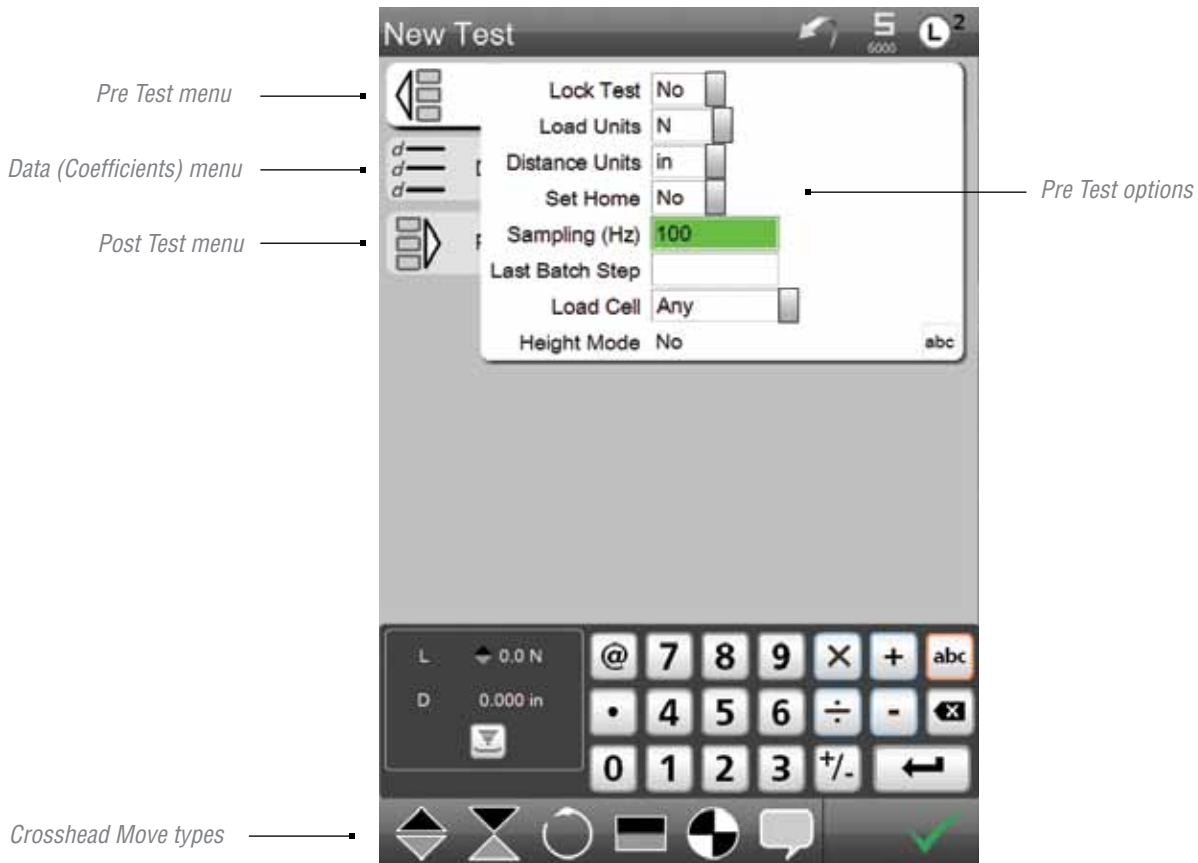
New Test

5
5000

L 2

Pre Test menu

Data (Coefficients) menu

Post Test menu

Lock Test No
Load Units N
Distance Units in
Set Home No
Sampling (Hz) 100
Last Batch Step
Load Cell Any
Height Mode No

abc

Pre Test options

d
d
d

L 0.0 N
D 0.000 in

@ 7 8 9 × + abc
• 4 5 6 ÷ -
0 1 2 3 +/-

Crosshead Move types